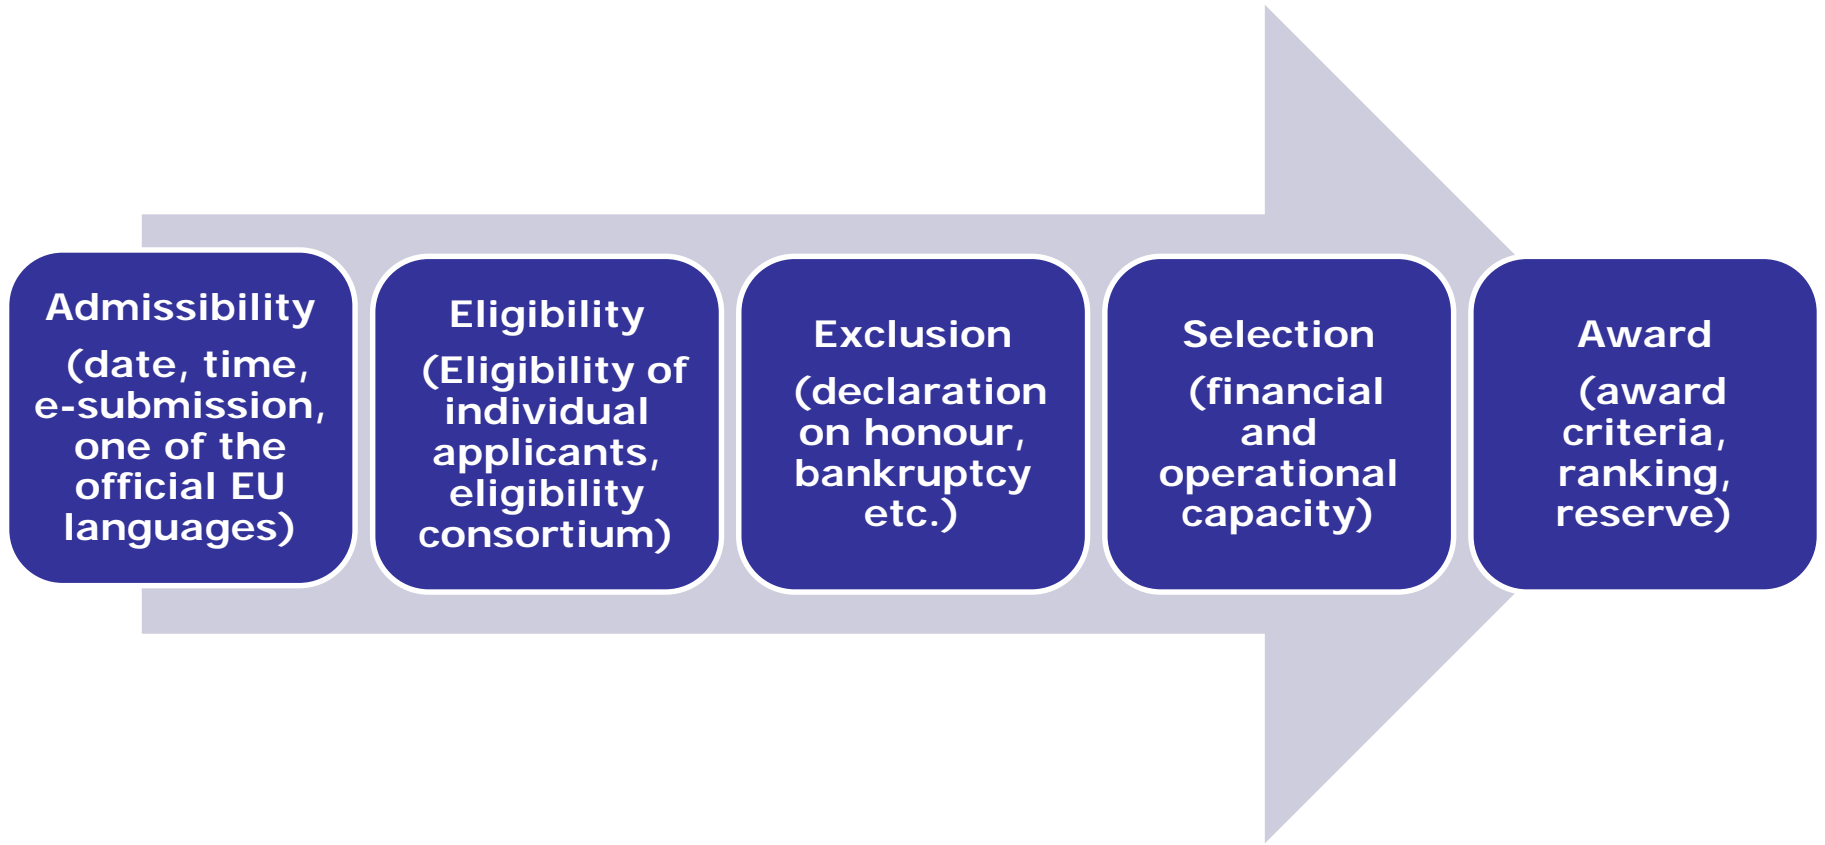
Admissibility

(date, time, e-submission, one of the official EU languages)

Eligibility

(Eligibility of individual applicants, eligibility consortium)

Exclusion

(declaration on honour, bankruptcy etc.)

Selection

(financial and operational capacity)

Award

(award criteria, ranking, reserve)